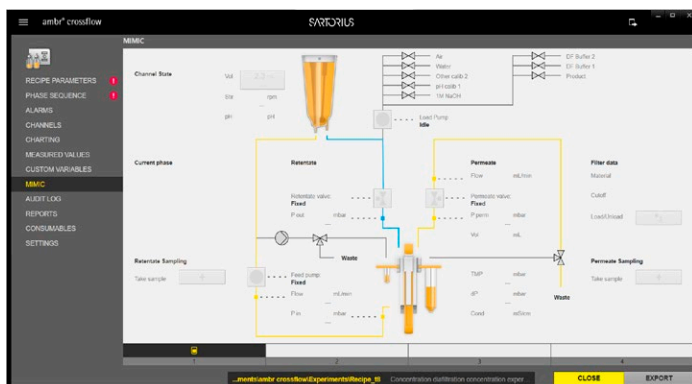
ambr® crossflow

SARTORIUS

MIMIC

RECIPE PARAMETERS

PHASE SEQUENCE

ALARMS

CHANNELS

CHARTING

MEASURED VALUES

CUSTOM VARIABLES

MIMIC

AUDIT LOG

REPORTS

CONSUMABLES

SETTINGS

Channel State

Vol

bar

rpm

pH

pH

Air

Water

Other calib 2

pH calib 1

1M NaOH

DF Buffer 2

DF Buffer 1

Product

Load Pump

Idle

Current phase

Retentate

Retentate valve

Fixed

P out

mbar

Permeate

Flow

mL/min

Permeate valve

Fixed

P perm

mbar

Vol

mL

Filter data

Material

Cutoff

Load/Unload

Waste

Retentate Sampling

Take sample

Feed pump

Fixed

Flow

mL/min

P in

mbar

TMP

mbar

dP

mbar

Cond

mS/cm

Permeate Sampling

Take sample

Waste

2

3

4

...ments\ambr crossflow\Experiments\Recipe_III

Concentration diafiltration concentration exper...

CLOSE

EXPORT